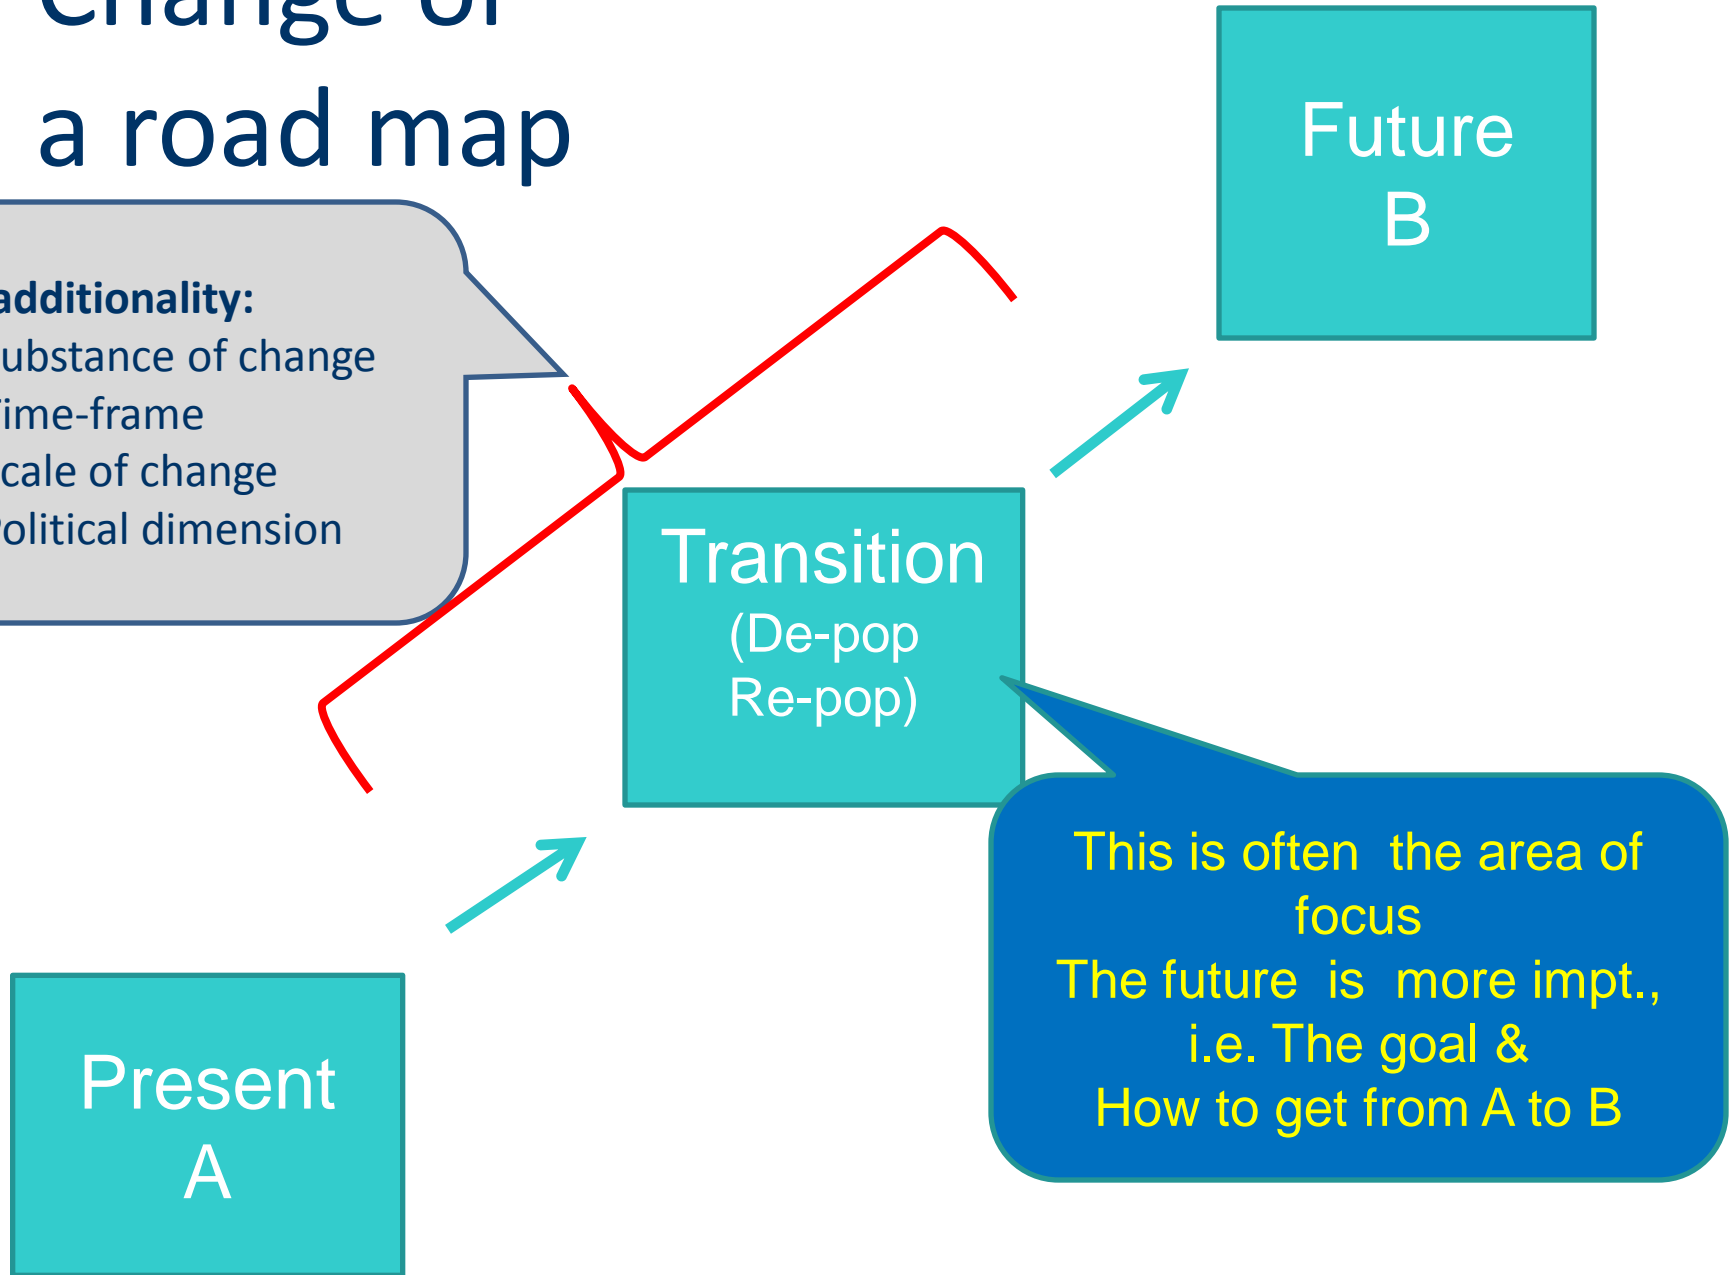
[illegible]hange of
a road map

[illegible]additionality:
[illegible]ubstance of change
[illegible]ime-frame
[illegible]cale of change
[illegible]olitical dimension

Future
B

Transition
(De-pop
Re-pop)

This is often the area of focus
The future is more impt., i.e. The goal &
How to get from A to B

Present
A